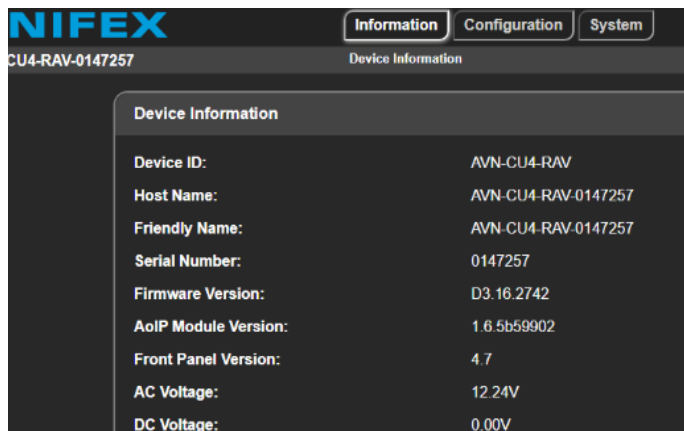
NIFEX

Information | Configuration | System

CU4-RAV-0147257

Device Information

Device Information

| | |
|---|---|
| Device ID: | AVN-CU4-RAV |
| Host Name: | AVN-CU4-RAV-0147257 |
| Friendly Name: | AVN-CU4-RAV-0147257 |
| Serial Number: | 0147257 |
| Firmware Version: | D3.16.2742 |
| AoIP Module Version: | 1.6.5b59902 |
| Front Panel Version: | 4.7 |
| AC Voltage: | 12.24V |
| DC Voltage: | 0.00V |